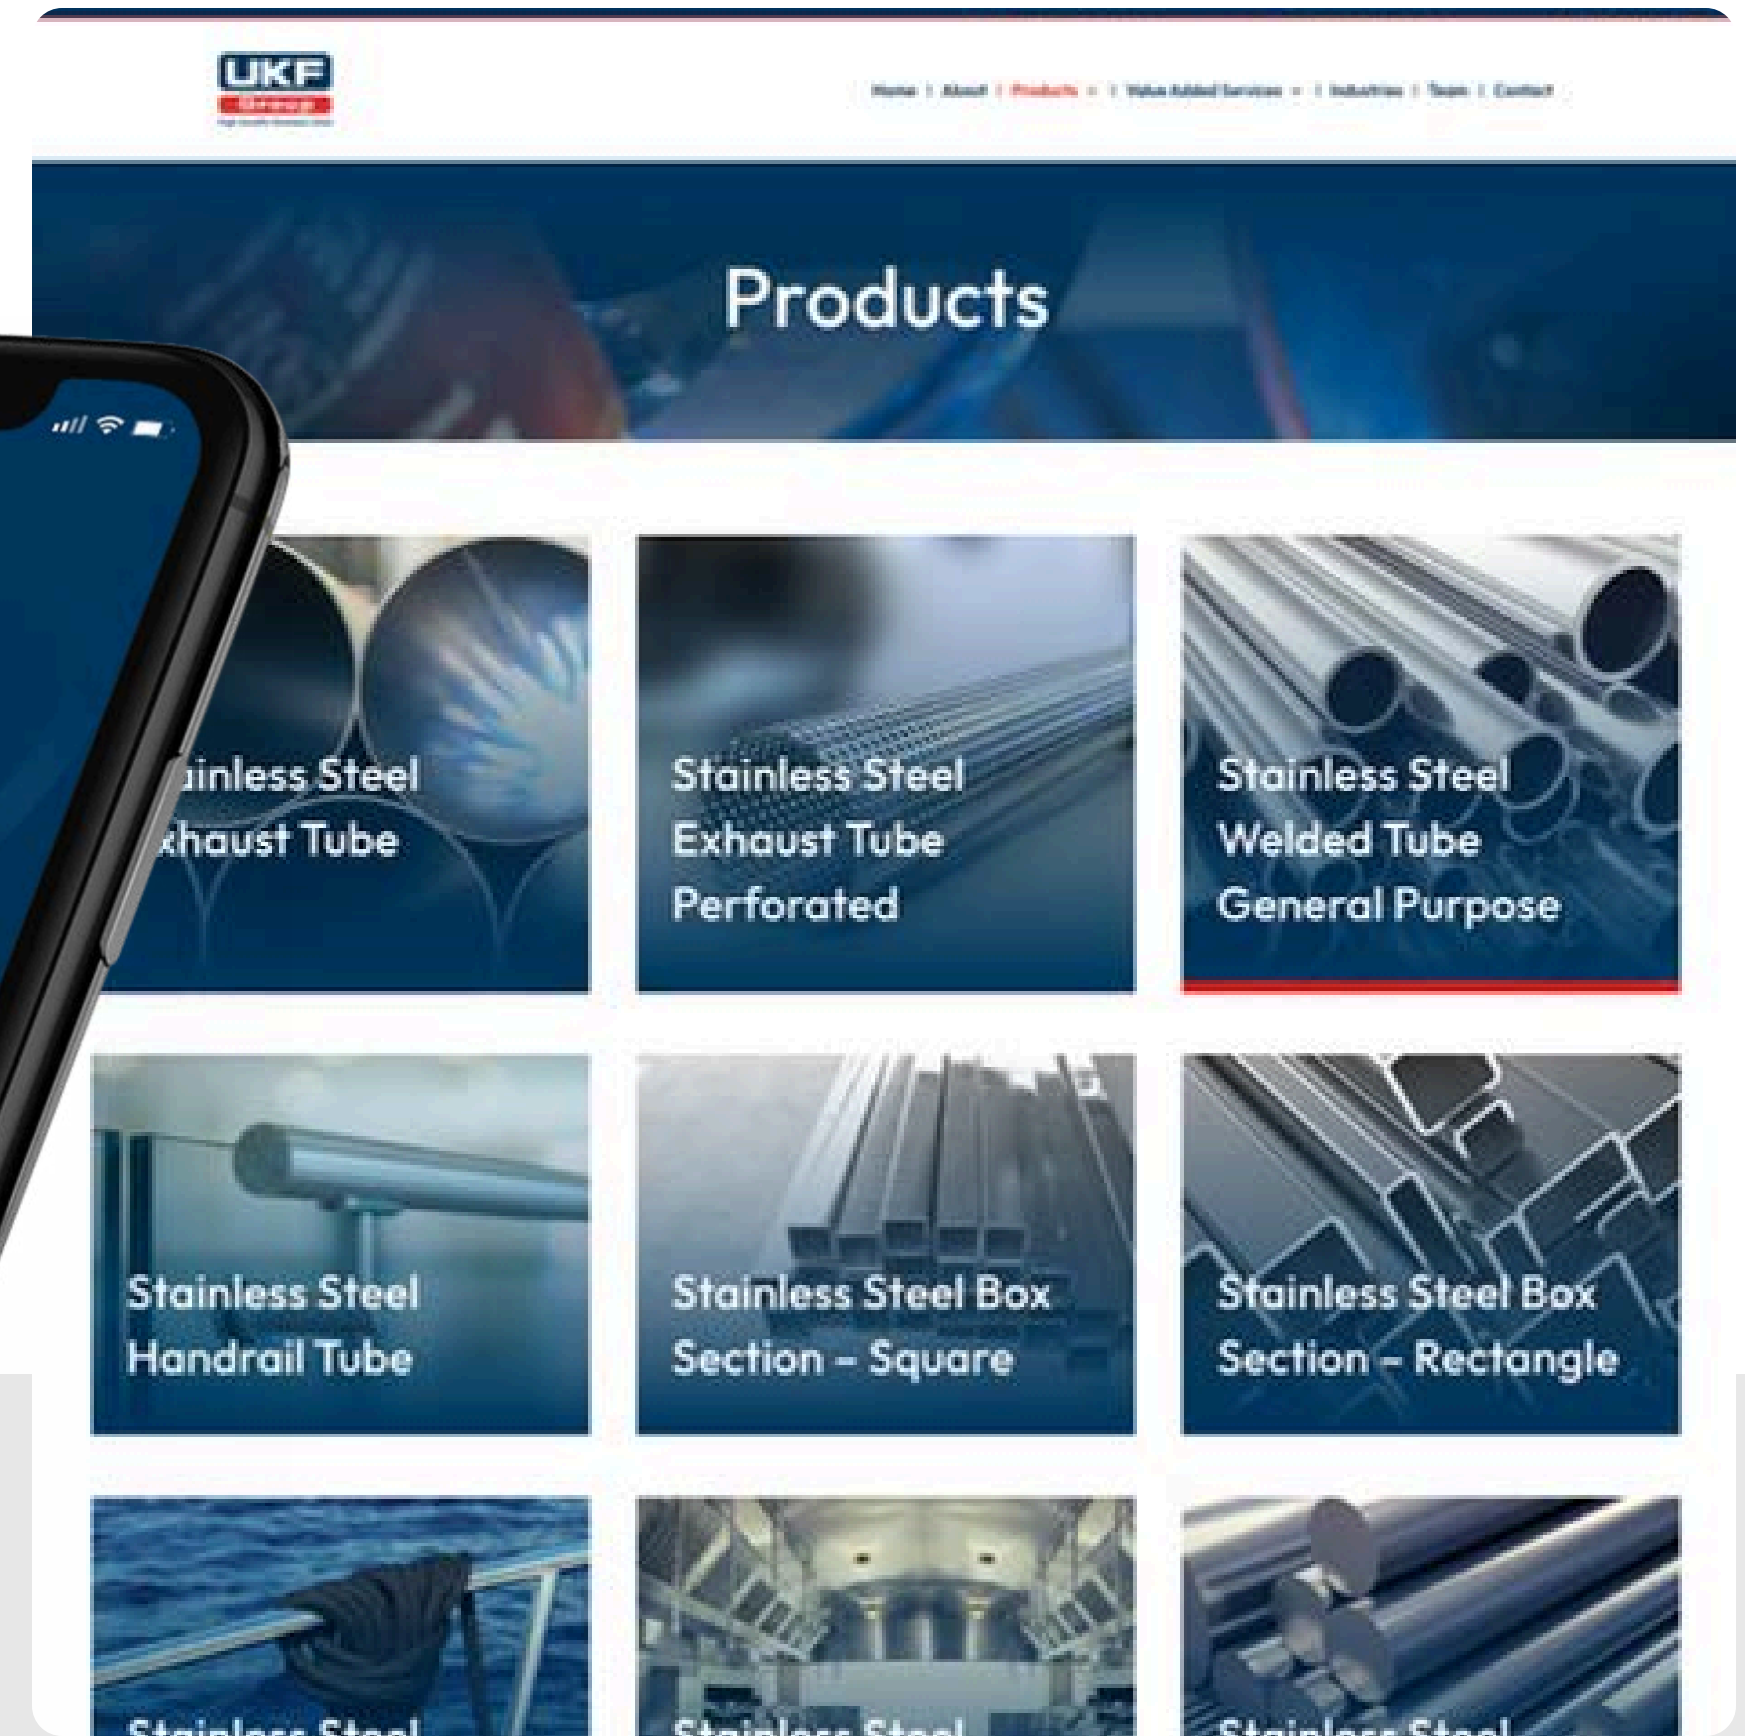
UKF
Group
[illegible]

Home | About | Products | Value Added Services | Industries | Team | Contact

Products

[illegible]inless Steel
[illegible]xhaust Tube

Stainless Steel
Exhaust Tube
Perforated

Stainless Steel
Welded Tube
General Purpose

Stainless Steel
Handrail Tube

Stainless Steel Box
Section – Square

Stainless Steel Box
Section – Rectangle

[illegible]

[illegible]

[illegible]